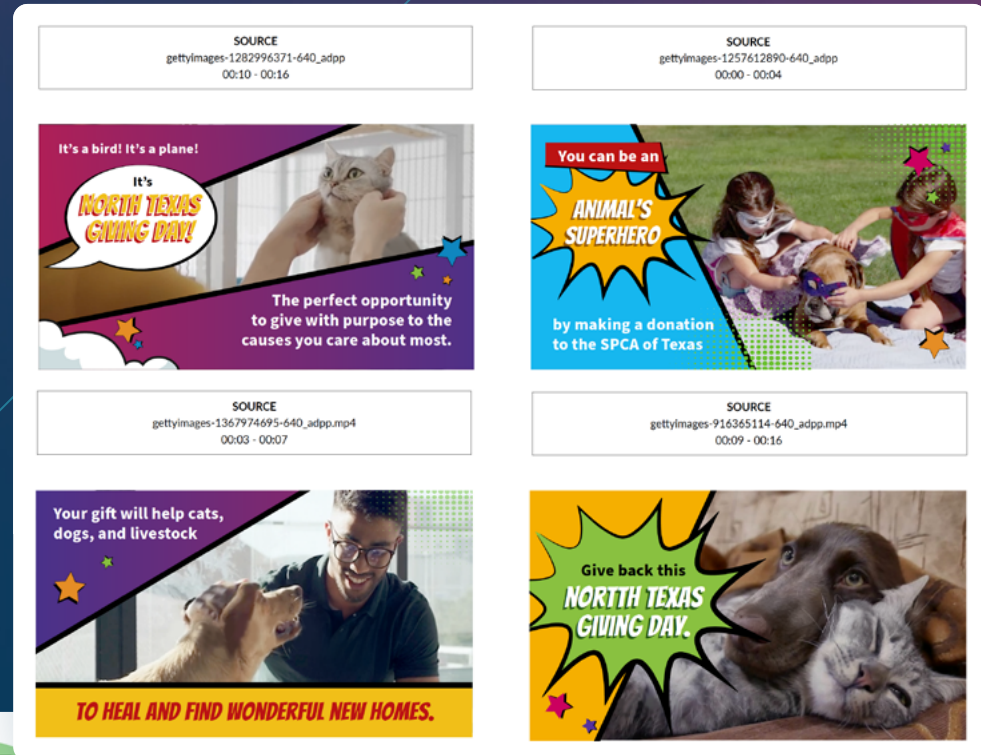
SOURCE
gettyimages-1282996371-640_adpp
00:10 - 00:16

SOURCE
gettyimages-1257612890-640_adpp
00:00 - 00:04

It's a bird! It's a plane!

It's NORTH TEXAS GIVING DAY!

The perfect opportunity to give with purpose to the causes you care about most.

You can be an

ANIMAL'S SUPERHERO

by making a donation to the SPCA of Texas

SOURCE
gettyimages-1367974695-640_adpp.mp4
00:03 - 00:07

SOURCE
gettyimages-916365114-640_adpp.mp4
00:09 - 00:16

Your gift will help cats, dogs, and livestock

TO HEAL AND FIND WONDERFUL NEW HOMES.

Give back this NORTTH TEXAS GIVING DAY.